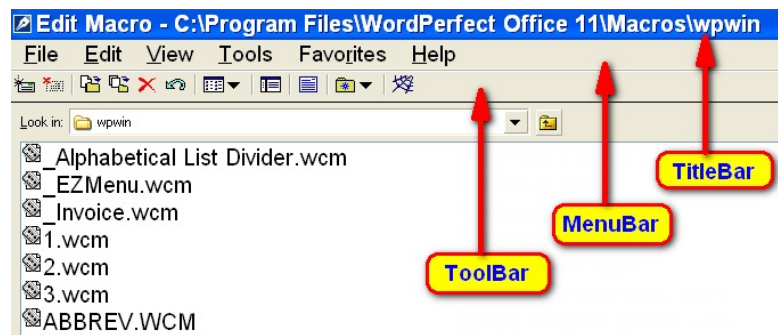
Edit Macro - C:\Program Files\WordPerfect Office 11\Macros\wpwin

File Edit View Tools Favorites Help

Look in: wpwin

_Alphabetical List Divider.wcm
_EZMenu.wcm
_Invoice.wcm
1.wcm
2.wcm
3.wcm
ABBREV.WCM

TitleBar

MenuBar

ToolBar